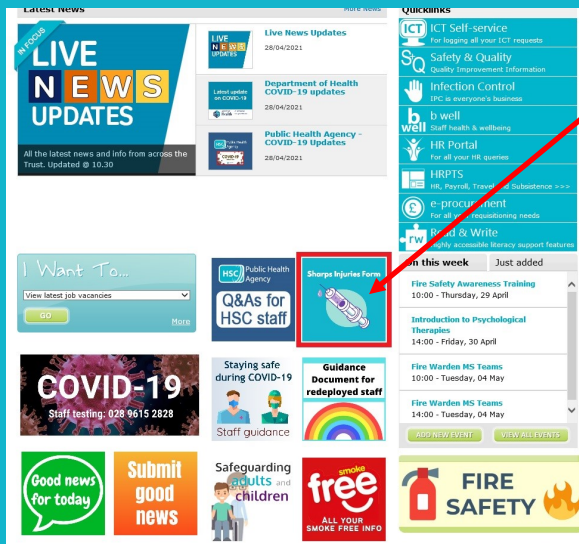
Latest News
More News

IN FOCUS
LIVE
N E W S
UPDATES
All the latest news and info from across the Trust. Updated @ 10.30

LIVE NEWS UPDATES
Live News Updates
28/04/2021

Latest update on COVID-19
Department of Health COVID-19 updates
28/04/2021

COVID-19
Public Health Agency - COVID-19 Updates
28/04/2021

Quicklinks
ICT Self-service
For logging all your ICT requests
Safety & Quality
Quality Improvement Information
Infection Control
IPC is everyone's business
b well
Staff health & wellbeing
HR Portal
For all your HR queries
HRPTS
HR, Payroll, Travel and Subsistence >>>
e-procurement
For all your requisitioning needs
Read & Write
Highly accessible literacy support features

I Want To...
View latest job vacancies
GO
More

HSC Public Health Agency
Q&As for HSC staff

Sharps Injuries Form

On this week
Just added
Fire Safety Awareness Training
10:00 - Thursday, 29 April
Introduction to Psychological Therapies
14:00 - Friday, 30 April
Fire Warden MS Teams
10:00 - Tuesday, 04 May
Fire Warden MS Teams
14:00 - Tuesday, 04 May
ADD NEW EVENT
VIEW ALL EVENTS

COVID-19
Staff testing: 028 9615 2828

Staying safe during COVID-19
Staff guidance

Guidance Document for redeployed staff

Good news for today

Submit good news

Safeguarding adults and children

smoke free
ALL YOUR SMOKE FREE INFO

FIRE SAFETY